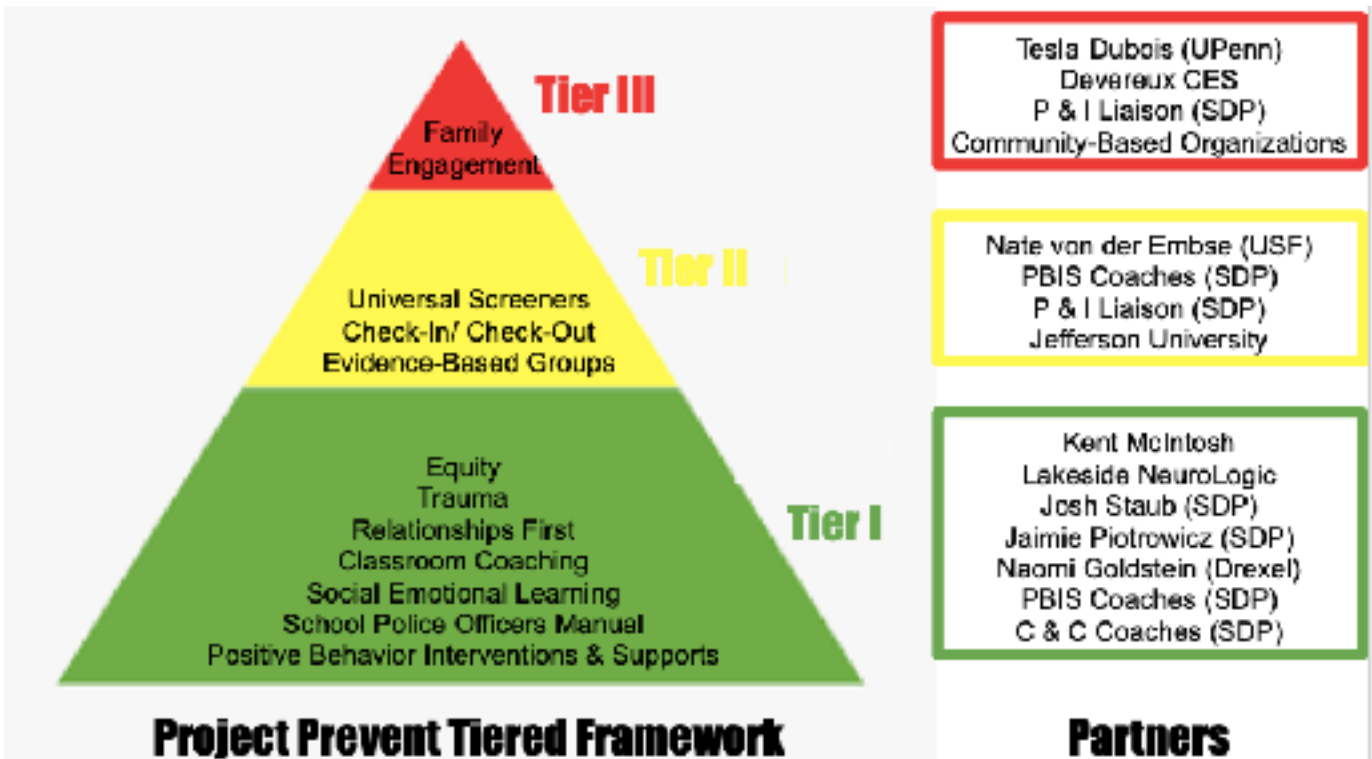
Tier III

Family Engagement

Tier II

Universal Screeners
Check-In/ Check-Out
Evidence-Based Groups

Equity
Trauma
Relationships First
Classroom Coaching
Social Emotional Learning
School Police Officers Manual
Positive Behavior Interventions & Supports

Tier I

Project Prevent Tiered Framework

Tesla Dubois (UPenn)
Devereux CES
P & I Liaison (SDP)
Community-Based Organizations

Nate von der Embse (USF)
PBIS Coaches (SDP)
P & I Liaison (SDP)
Jefferson University

Kent McIntosh
Lakeside NeuroLogic
Josh Staub (SDP)
Jaimie Piotrowicz (SDP)
Naomi Goldstein (Drexel)
PBIS Coaches (SDP)
C & C Coaches (SDP)

Partners